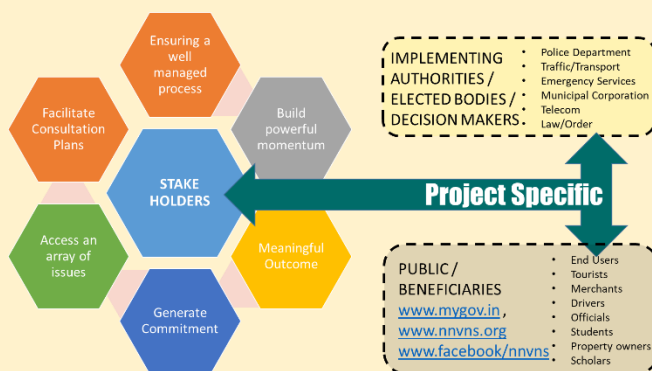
Ensuring a well managed process

Build powerful momentum

Facilitate Consultation Plans

STAKE HOLDERS

Access an array of issues

Meaningful Outcome

Generate Commitment

IMPLEMENTING AUTHORITIES / ELECTED BODIES / DECISION MAKERS

- Police Department
- Traffic/Transport
- Emergency Services
- Municipal Corporation
- Telecom
- Law/Order

Project Specific

PUBLIC / BENEFICIARIES
www.mygov.in ,
www.nnvns.org
www.facebook/nnvns

- End Users
- Tourists
- Merchants
- Drivers
- Officials
- Students
- Property owners
- Scholars